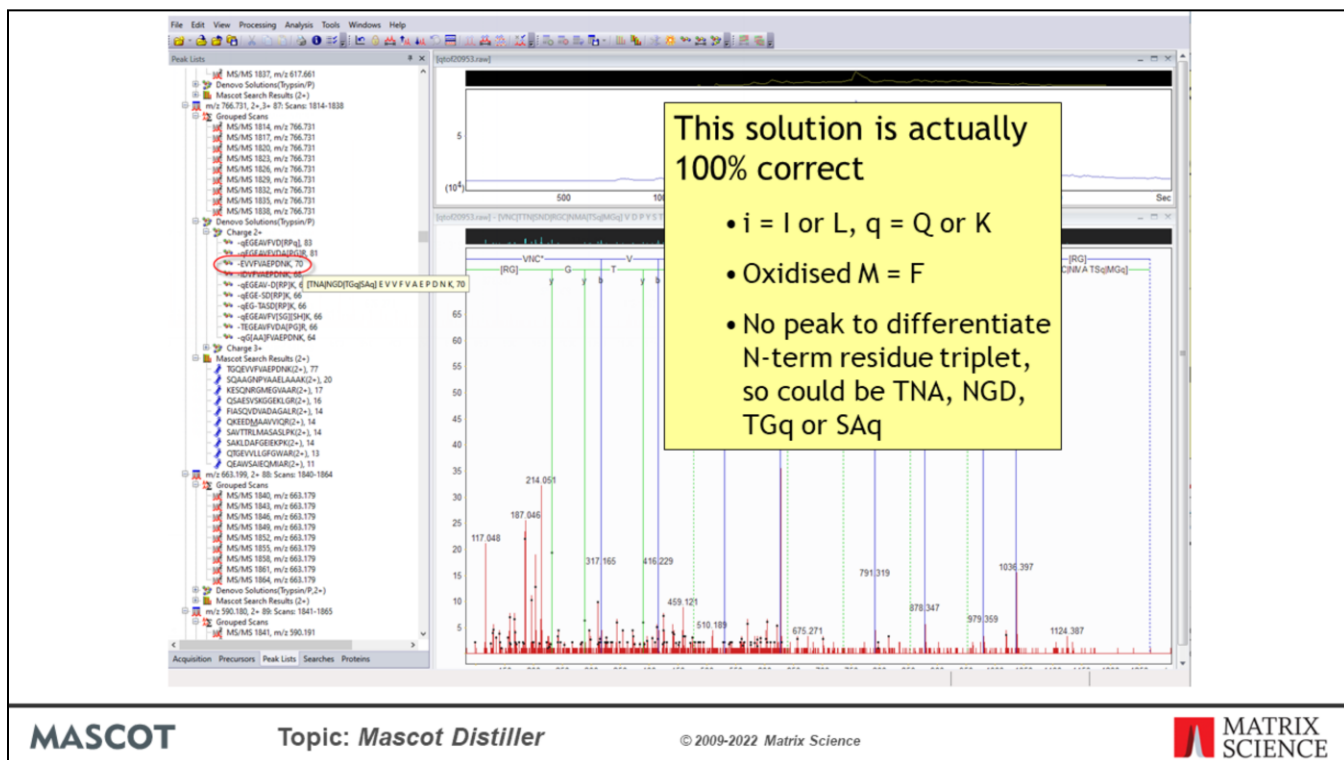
File Edit View Processing Analysis Tools Windows Help

Peak Lists

MS/MS 1837, m/z 617.661
Denovo Solutions(Trypsin/P)
Mascot Search Results (2+)
m/z 766.731, 2+,3+ 87: Scans: 1814-1838
Grouped Scans
MS/MS 1814, m/z 766.731
MS/MS 1817, m/z 766.731
MS/MS 1820, m/z 766.731
MS/MS 1823, m/z 766.731
MS/MS 1826, m/z 766.731
MS/MS 1829, m/z 766.731
MS/MS 1832, m/z 766.731
MS/MS 1835, m/z 766.731
MS/MS 1838, m/z 766.731
Denovo Solutions(Trypsin/P)
Charge 2+
-qEGEAVFVD[RPq], 83
-qEGEAVFVDA[RG]R, 81
-EVVFVAEPDNK, 70
-iDVFVAEPDNK, 68
-qEGEAV-D[RP]K, 6
-qEGE-SD[RP]K, 66
-qEG-TASD[RP]K, 66
-qEGEAVFV[SG][SH]K, 66
-TEGEAVFVDA[PG]R, 66
-qG[AA]FVAEPDNK, 64
Charge 3+
Mascot Search Results (2+)
TGQEVVFVAEPDNK(2+), 77
SQAAGNPYAAELAAAK(2+), 20
KESQNRGMEGVAAR(2+), 17
QSAESVSKGGEKLGR(2+), 16
FIASQVDVADAGALR(2+), 14
QKEEDMAAVVIQR(2+), 14
SAVTTRLMASASLPK(2+), 14
SAKLDAFGEIEKPK(2+), 14
QTGEVVLLGFGWAR(2+), 13
QEAWSAIEQMIAR(2+), 11
m/z 663.199, 2+ 88: Scans: 1840-1864
Grouped Scans
MS/MS 1840, m/z 663.179
MS/MS 1843, m/z 663.179
MS/MS 1846, m/z 663.179
MS/MS 1849, m/z 663.179
MS/MS 1852, m/z 663.179
MS/MS 1855, m/z 663.179
MS/MS 1858, m/z 663.179
MS/MS 1861, m/z 663.179
MS/MS 1864, m/z 663.179
Denovo Solutions(Trypsin/P,2+)
Mascot Search Results (2+)
m/z 590.180, 2+ 89: Scans: 1841-1865
Grouped Scans
MS/MS 1841, m/z 590.191

Acquisition Precursors Peak Lists Searches Proteins

[TNA|NGD|TGq|SAq] E V V F V A E P D N K, 70

[qtof20953.raw]
5
($10^4$)
500 100
Sec

[qtof20953.raw] - [VNC|TTN|SND|RGC|NMA|TSq|MGq] V D P Y S
VNC* V [RG] G T [RG] C|NMA TSq|MGq]
y y b y b
65 60 55 50 45 40 35 30 25 20 15 10 5
214.051
187.046
117.048
317.165
416.229
459.121
510.189
675.271
791.319
878.347
979.359
1036.397
1124.387

This solution is actually 100% correct

• i = I or L, q = Q or K

• Oxidised M = F

• No peak to differentiate N-term residue triplet, so could be TNA, NGD, TGq or SAq

MASCOT
Topic: Mascot Distiller
© 2009-2022 Matrix Science
MATRIX SCIENCE